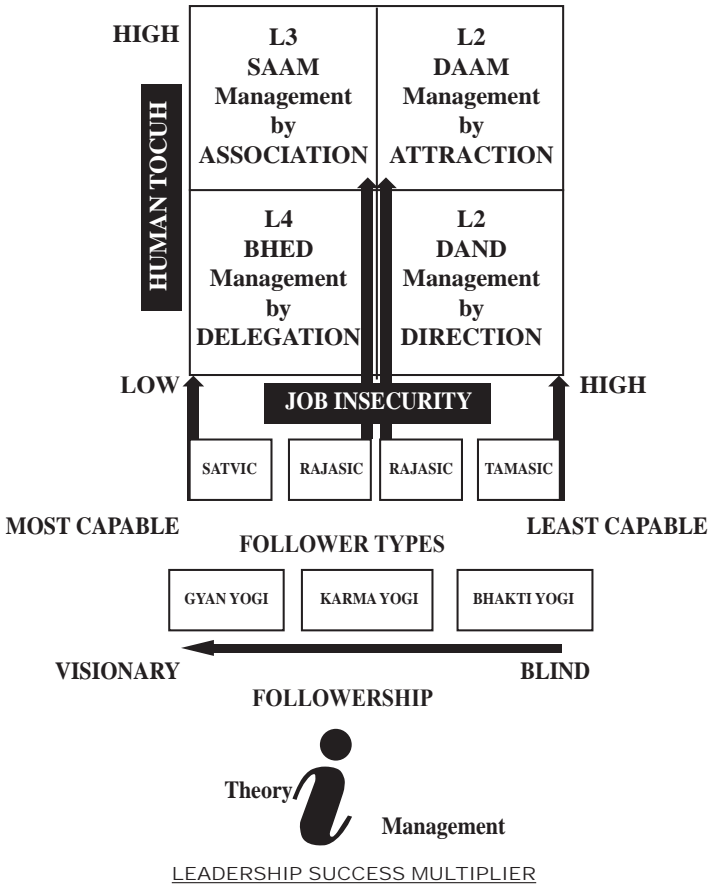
HIGH

HUMAN TOCUH

L3
SAAM
Management
by
ASSOCIATION

L2
DAAM
Management
by
ATTRACTION

L4
BHED
Management
by
DELEGATION

L2
DAND
Management
by
DIRECTION

LOW

JOB INSECURITY

HIGH

SATVIC

RAJASIC

RAJASIC

TAMASIC

MOST CAPABLE

LEAST CAPABLE

FOLLOWER TYPES

GYAN YOGI

KARMA YOGI

BHAKTI YOGI

VISIONARY

BLIND

FOLLOWERSHIP

Theory

Management

LEADERSHIP SUCCESS MULTIPLIER